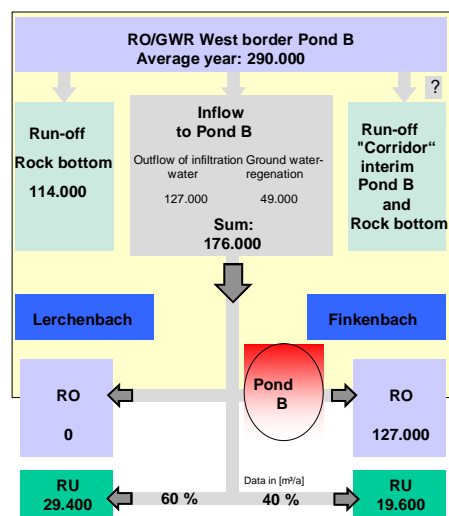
RO/GWR West border Pond B
Average year: 290.000

?

Run-off
Rock bottom
114.000

Inflow
to Pond B

Outflow of infiltration water
127.000

Ground water-regenation
49.000

Sum:
176.000

Run-off "Corridor" interim Pond B and Rock bottom

Lerchenbach

Finkenbach

RO
0

Pond B

RO
127.000

Data in [m³/a]

RU
29.400

60 %

40 %

RU
19.600